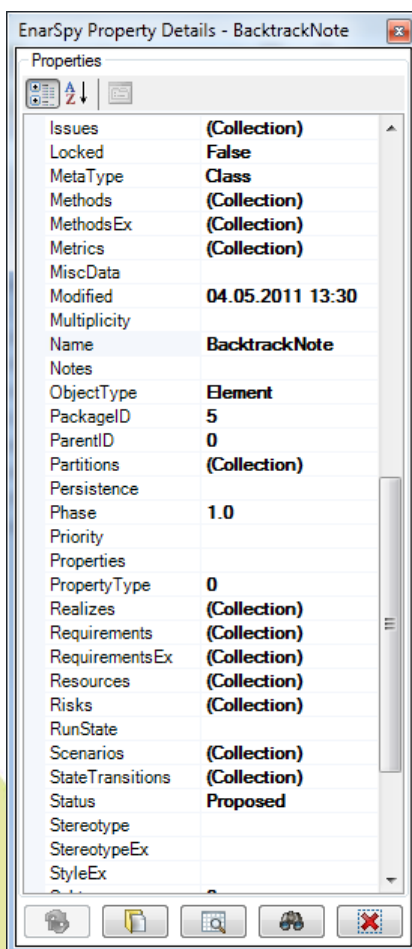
EnarSpy Property Details - BacktrackNote

Properties

| | |
|---|---|
| Issues | (Collection) |
| Locked | False |
| MetaType | Class |
| Methods | (Collection) |
| MethodsEx | (Collection) |
| Metrics | (Collection) |
| MiscData | |
| Modified | 04.05.2011 13:30 |
| Multiplicity | |
| Name | BacktrackNote |
| Notes | |
| ObjectType | Element |
| PackageID | 5 |
| ParentID | 0 |
| Partitions | (Collection) |
| Persistence | |
| Phase | 1.0 |
| Priority | |
| Properties | |
| PropertyType | 0 |
| Realizes | (Collection) |
| Requirements | (Collection) |
| RequirementsEx | (Collection) |
| Resources | (Collection) |
| Risks | (Collection) |
| RunState | |
| Scenarios | (Collection) |
| StateTransitions | (Collection) |
| Status | Proposed |
| Stereotype | |
| StereotypeEx | |
| StyleEx | |